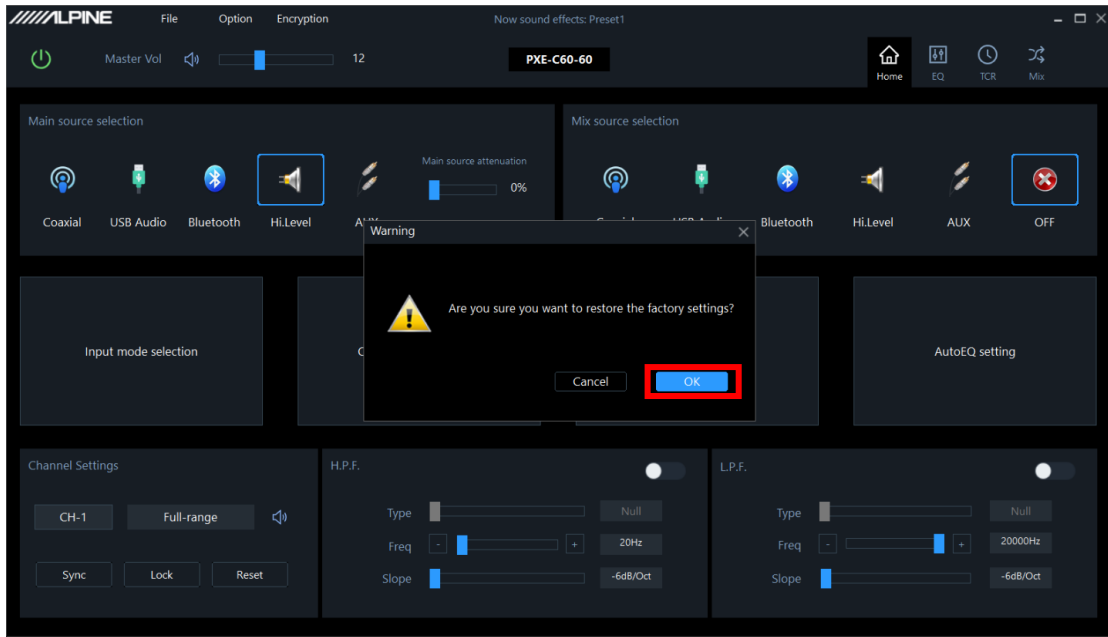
ALPINE File Option Encryption Now sound effects: Preset1

Master Vol 12 PXE-C60-60

Home EQ TCR Mix

Main source selection

Main source attenuation 0%

Coaxial USB Audio Bluetooth Hi.Level AUX

Mix source selection

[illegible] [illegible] Bluetooth Hi.Level AUX OFF

Warning

Are you sure you want to restore the factory settings?

Cancel OK

Input mode selection

AutoEQ setting

Channel Settings

CH-1 Full-range

Sync Lock Reset

H.P.F.

Type Null

Freq 20Hz

Slope -6dB/Oct

L.P.F.

Type Null

Freq 20000Hz

Slope -6dB/Oct